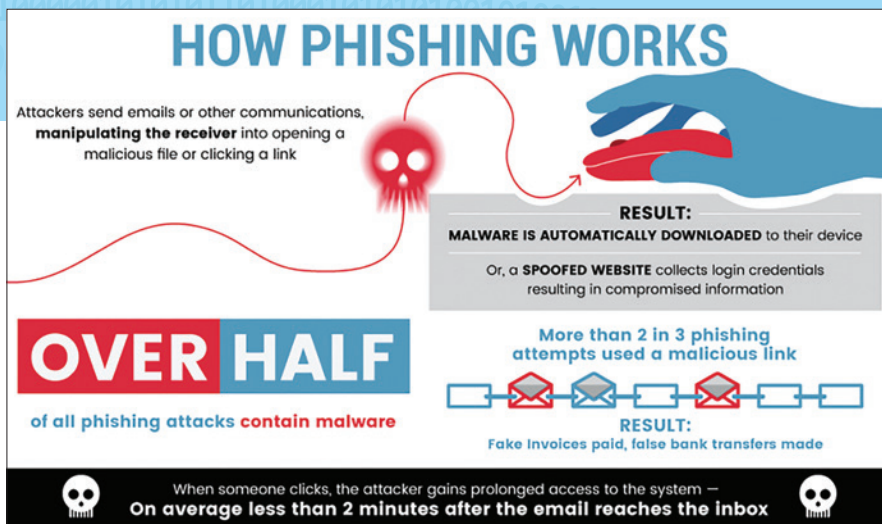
HOW PHISHING WORKS

Attackers send emails or other communications, **manipulating the receiver** into opening a malicious file or clicking a link

RESULT:
**MALWARE IS AUTOMATICALLY DOWNLOADED** to their device

Or, a **SPOOFED WEBSITE** collects login credentials resulting in compromised information

OVER HALF

of all phishing attacks contain malware

More than 2 in 3 phishing attempts used a malicious link

RESULT:
Fake Invoices paid, false bank transfers made

When someone clicks, the attacker gains prolonged access to the system —
On average less than 2 minutes after the email reaches the inbox